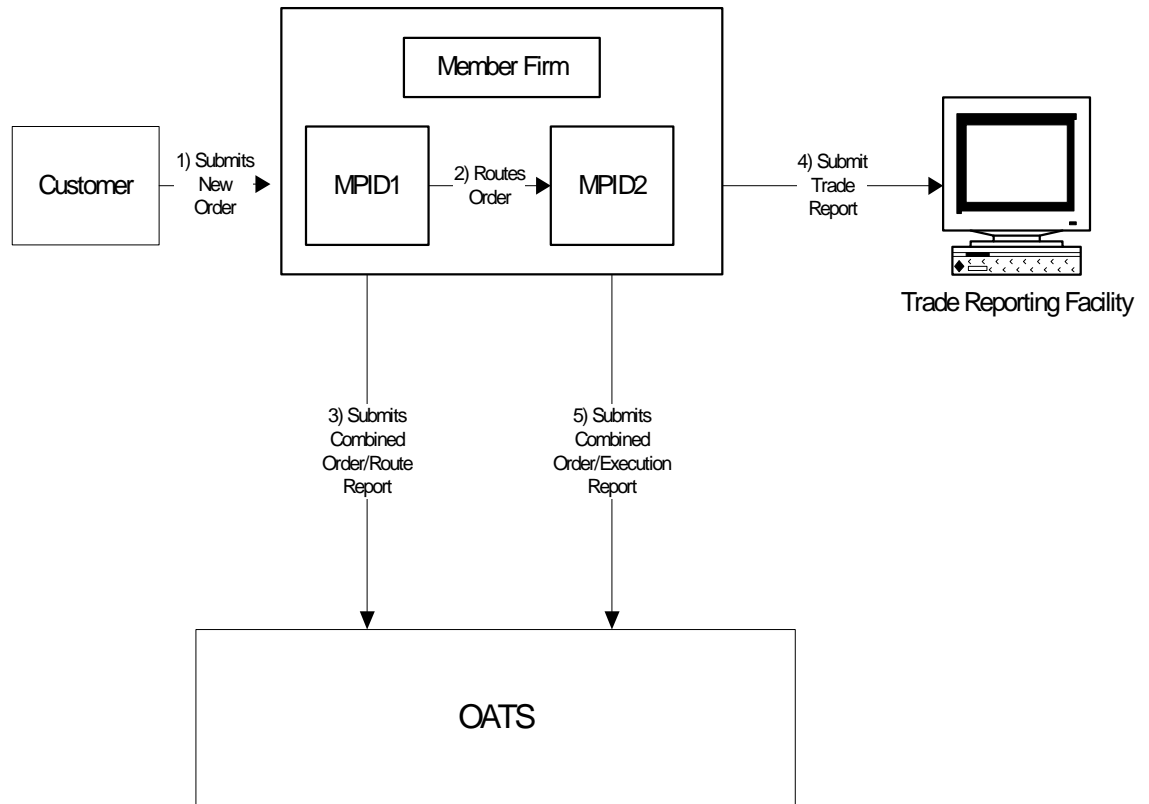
Member Firm

Customer

1) Submits New Order

MPID1

2) Routes Order

MPID2

4) Submit Trade Report

Trade Reporting Facility

3) Submits Combined Order/Route Report

5) Submits Combined Order/Execution Report

OATS